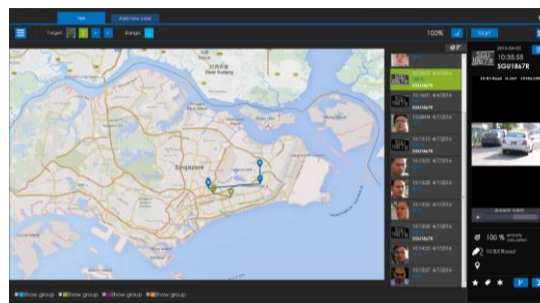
Test
Add new case
Target
Ranges
100%
START
Singapore
Pasir Gudang
10:30:55 4/17/2014
SGU1867R
10:16:01 4/17/2014
10:18:04 4/17/2014
10:13:15 4/17/2014
10:13:26 4/17/2014
10:13:28 4/17/2014
10:13:30 4/17/2014
10:13:56 4/17/2014
10:13:58 4/17/2014
10:30:55
SGU1867R
100 %
10:53 Road
Show group
Show group
Show group
Show group